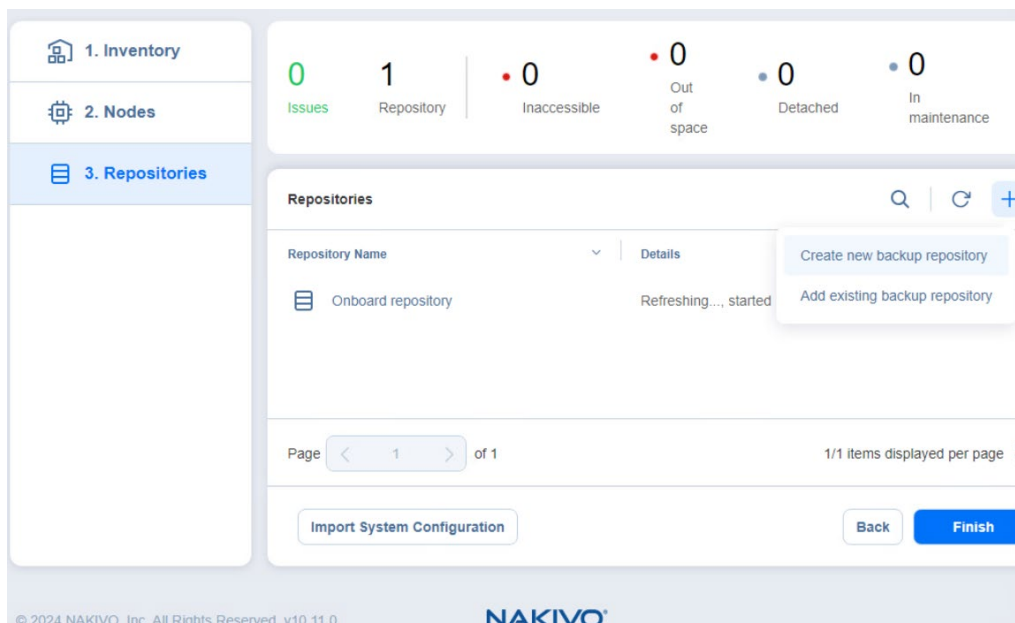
1. Inventory

2. Nodes

3. Repositories

0 Issues

1 Repository

0 Inaccessible

0 Out of space

0 Detached

0 In maintenance

Repositories

Repository Name

Details

Onboard repository

Refreshing..., started

Create new backup repository

Add existing backup repository

Page 1 of 1

1/1 items displayed per page

Import System Configuration

Back

Finish

© 2024 NAKIVO, Inc. All Rights Reserved. v10.11.0

NAKIVO